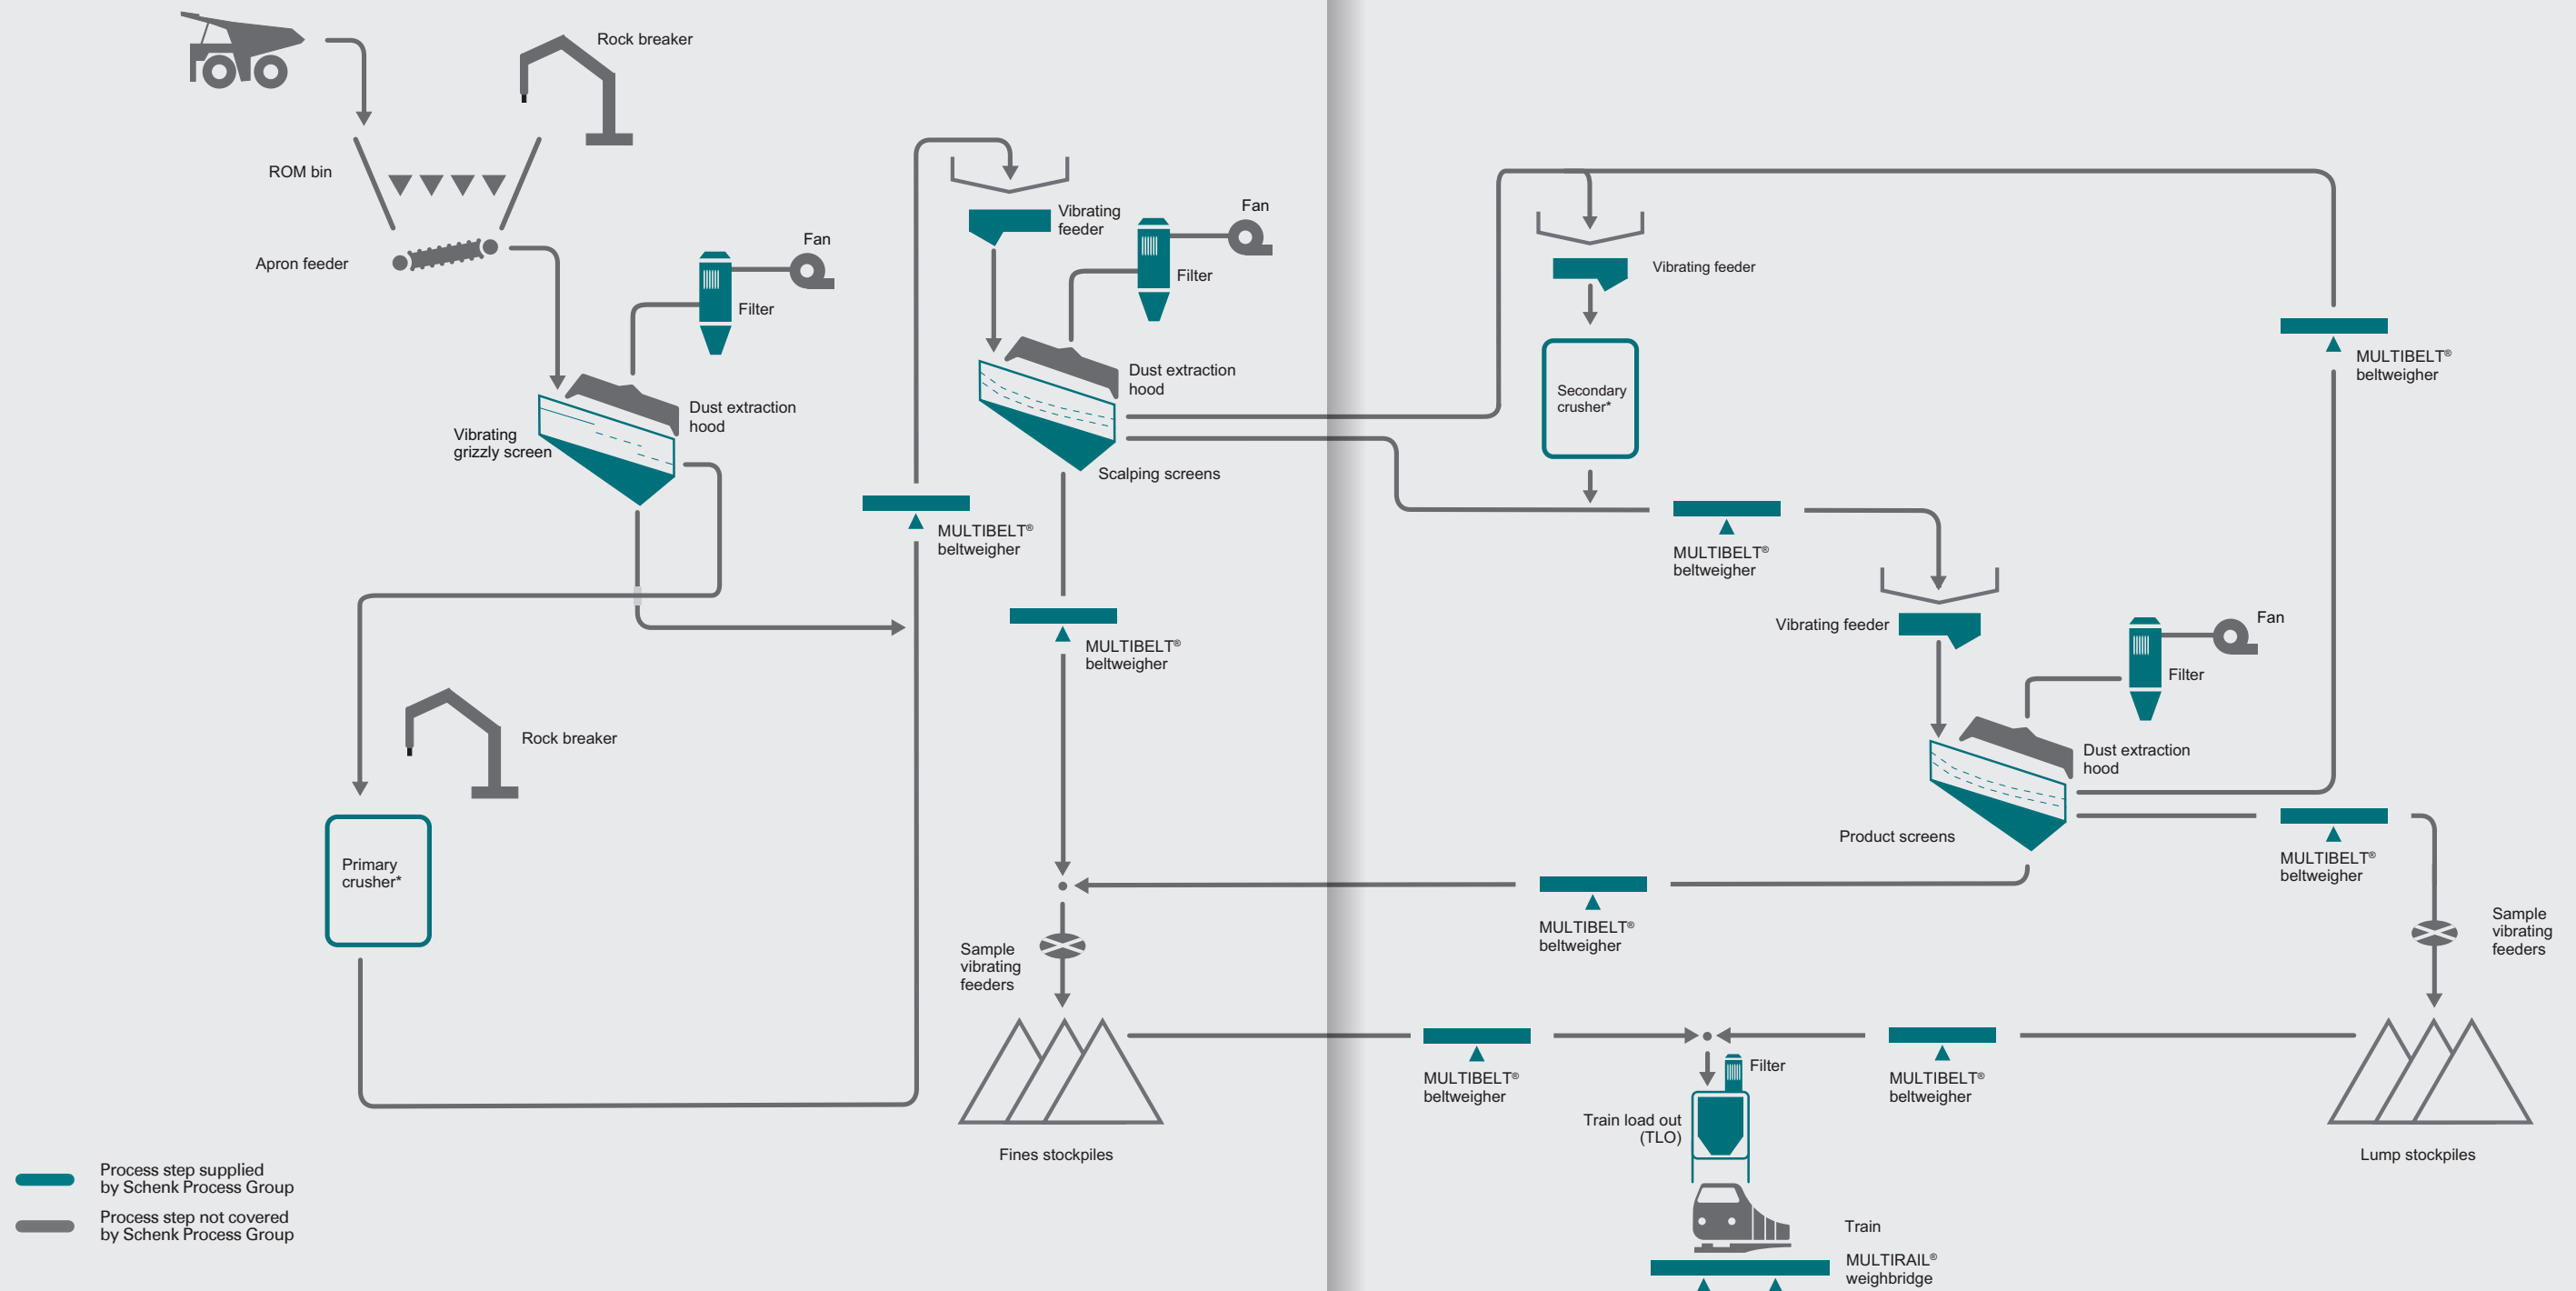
Rock breaker

ROM bin

Apron feeder

Fan

Filter

Dust extraction hood

Vibrating grizzly screen

Vibrating feeder

Fan

Filter

Dust extraction hood

Scalping screens

MULTIBELT® beltweigher

MULTIBELT® beltweigher

Rock breaker

Primary crusher*

Vibrating feeder

Secondary crusher*

MULTIBELT® beltweigher

MULTIBELT® beltweigher

Vibrating feeder

Fan

Filter

Dust extraction hood

Product screens

MULTIBELT® beltweigher

MULTIBELT® beltweigher

Sample vibrating feeders

Sample vibrating feeders

Fines stockpiles

MULTIBELT® beltweigher

Filter

Train load out (TLO)

MULTIBELT® beltweigher

Lump stockpiles

Train

MULTIRAIL® weighbridge

Process step supplied by Schenk Process Group

Process step not covered by Schenk Process Group